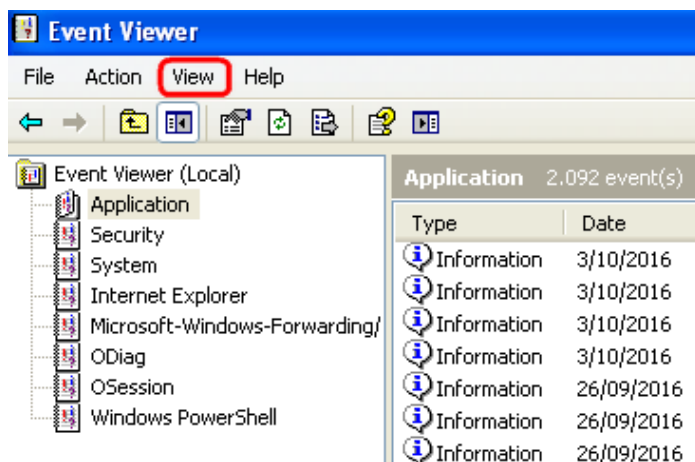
Event Viewer

File Action View Help

Event Viewer (Local)
Application
Security
System
Internet Explorer
Microsoft-Windows-Forwarding/
ODiag
OSession
Windows PowerShell

Application 2.092 event(s)

| Type | Date |
|---|---|
| Information | 3/10/2016 |
| Information | 3/10/2016 |
| Information | 3/10/2016 |
| Information | 3/10/2016 |
| Information | 26/09/2016 |
| Information | 26/09/2016 |
| Information | 26/09/2016 |